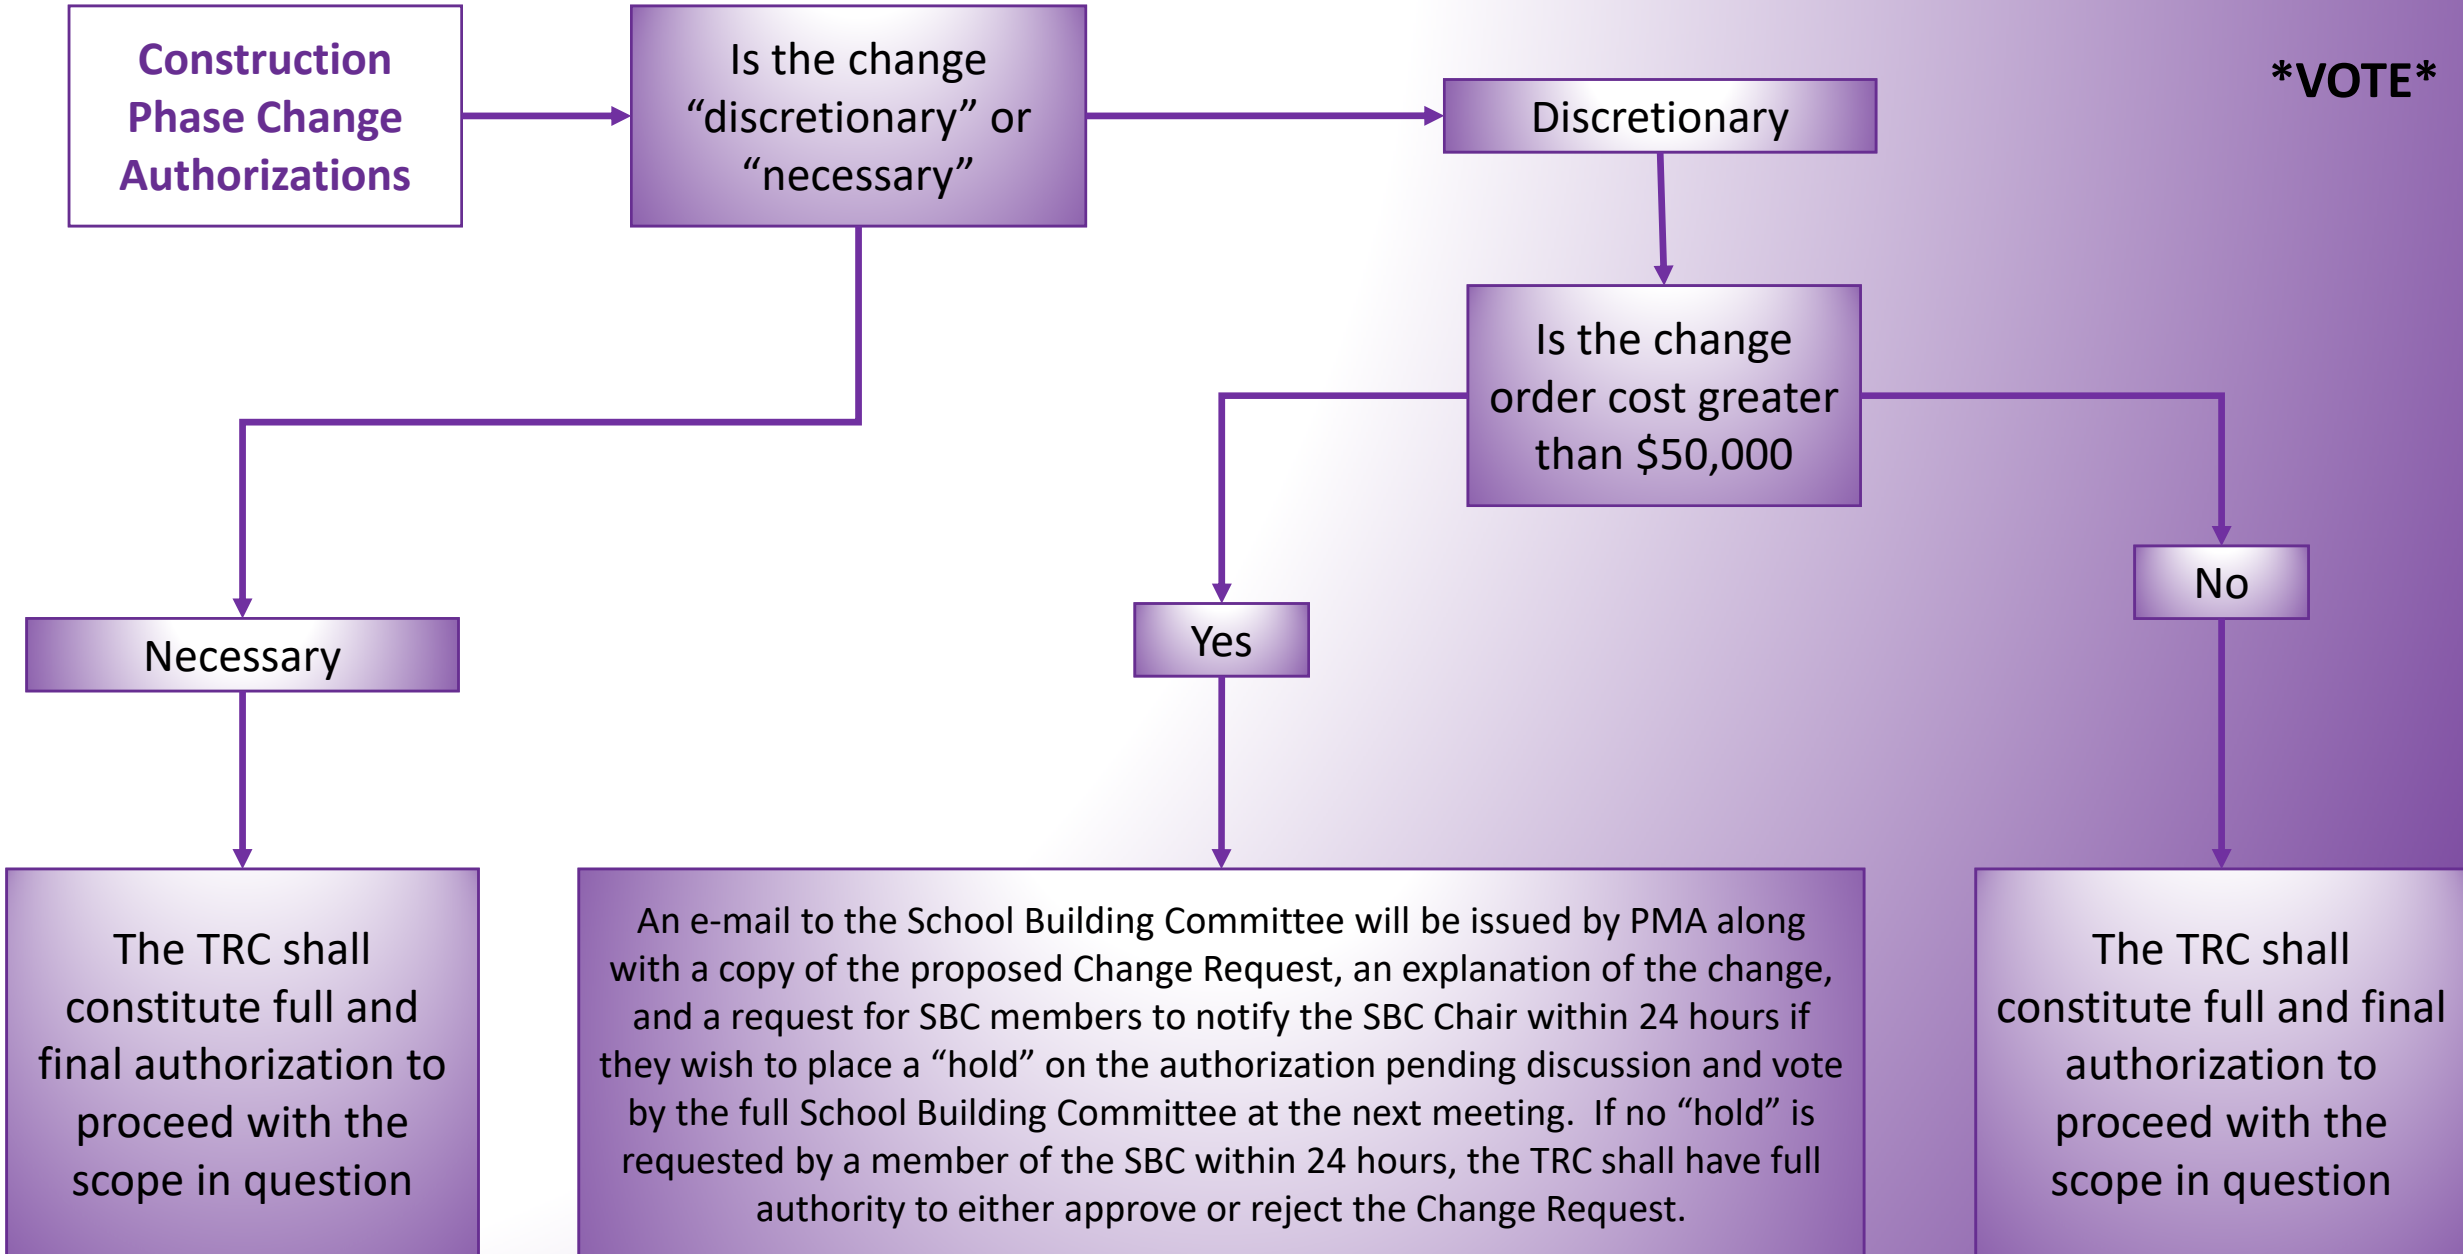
Construction Phase Change Authorizations

Is the change “discretionary” or “necessary”

Discretionary

*VOTE*

Is the change order cost greater than $50,000

Necessary

Yes

No

The TRC shall constitute full and final authorization to proceed with the scope in question

An e-mail to the School Building Committee will be issued by PMA along with a copy of the proposed Change Request, an explanation of the change, and a request for SBC members to notify the SBC Chair within 24 hours if they wish to place a “hold” on the authorization pending discussion and vote by the full School Building Committee at the next meeting. If no “hold” is requested by a member of the SBC within 24 hours, the TRC shall have full authority to either approve or reject the Change Request.

The TRC shall constitute full and final authorization to proceed with the scope in question